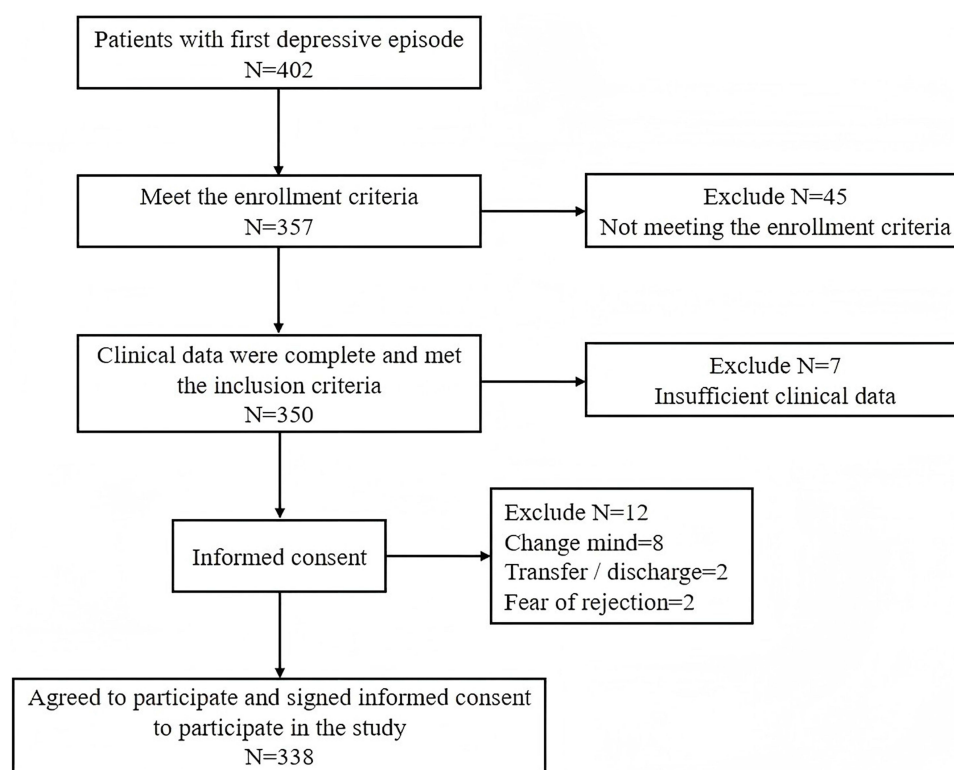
Patients with first depressive episode
N=402

Meet the enrollment criteria
N=357

Exclude N=45
Not meeting the enrollment criteria

Clinical data were complete and met the inclusion criteria
N=350

Exclude N=7
Insufficient clinical data

Informed consent

Exclude N=12
Change mind=8
Transfer / discharge=2
Fear of rejection=2

Agreed to participate and signed informed consent to participate in the study
N=338